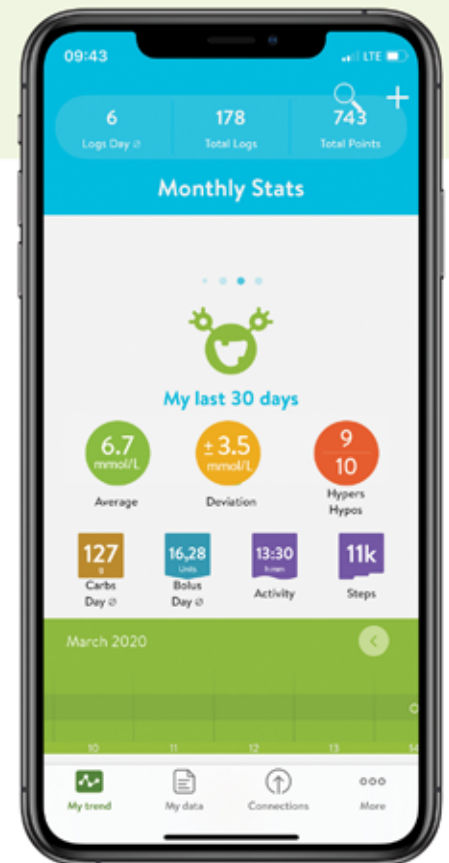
09:43
LTE

6
Logs Day ⌀
178
Total Logs
743
Total Points

Monthly Stats

My last 30 days

6.7
mmol/L
Average
±3.5
mmol/L
Deviation
9
10
Hypers
Hypos

127
g
Carbs Day ⌀
16,28
Units
Bolus Day ⌀
13:30
h:min
Activity
11k
Steps

March 2020

10
11
12
13
14

My trend
My data
Connections
More